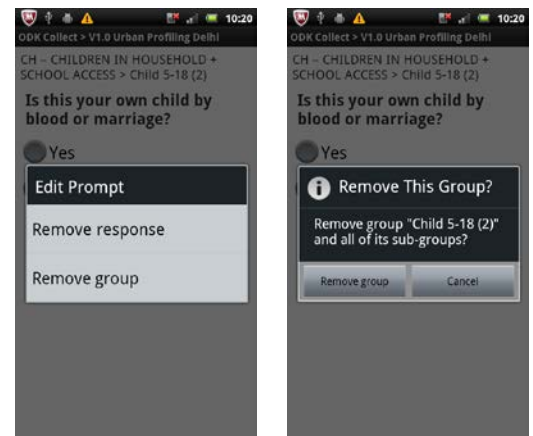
10:20
ODK Collect > V1.0 Urban Profiling Delhi
CH – CHILDREN IN HOUSEHOLD + SCHOOL ACCESS > Child 5-18 (2)
Is this your own child by blood or marriage?
Yes
Edit Prompt
Remove response
Remove group

10:20
ODK Collect > V1.0 Urban Profiling Delhi
CH – CHILDREN IN HOUSEHOLD + SCHOOL ACCESS > Child 5-18 (2)
Is this your own child by blood or marriage?
Yes
Remove This Group?
Remove group "Child 5-18 (2)" and all of its sub-groups?
Remove group
Cancel